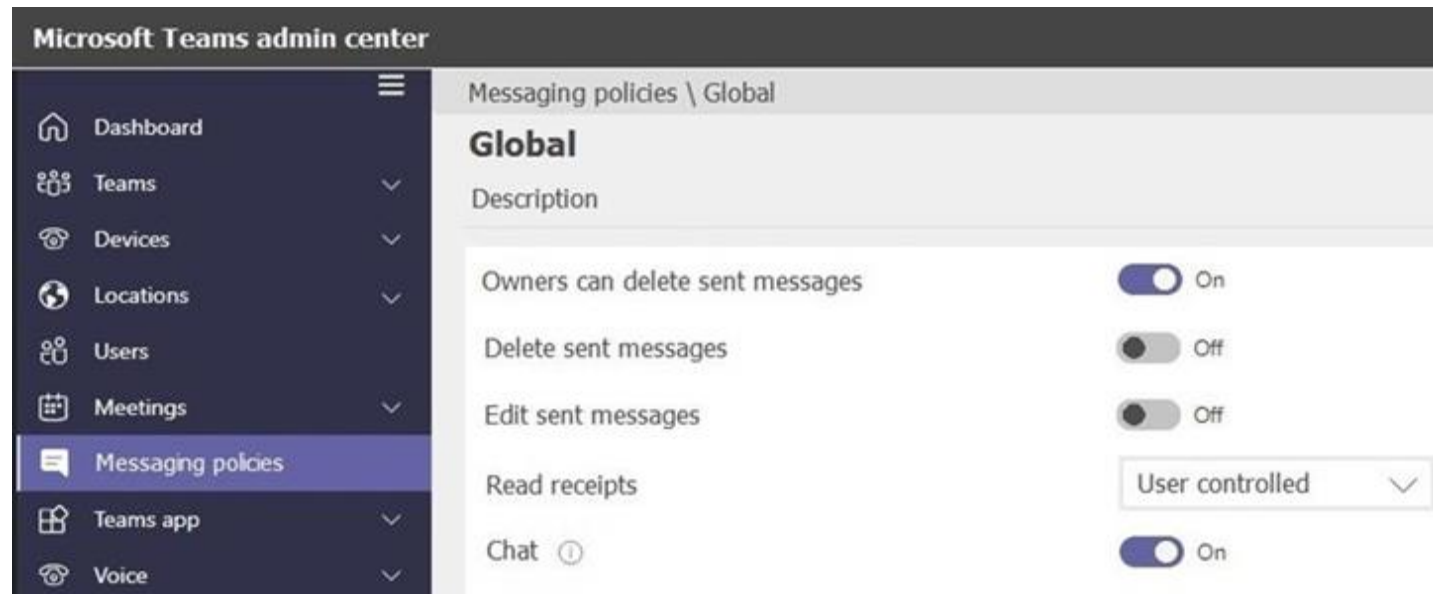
Microsoft Teams admin center

Dashboard
Teams
Devices
Locations
Users
Meetings
Messaging policies
Teams app
Voice

Messaging policies \ Global

Global

Description

Owners can delete sent messages
On

Delete sent messages
Off

Edit sent messages
Off

Read receipts
User controlled

Chat
On